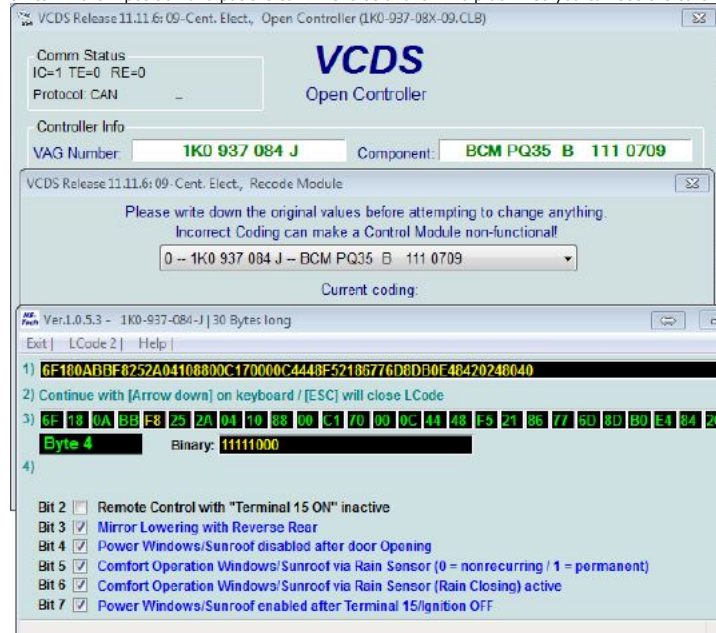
VCDS Release 11.11.6: 09-Cent. Elect., Open Controller (1K0-937-08X-09.CLB)

Comm Status
IC=1 TE=0 RE=0
Protocol: CAN

VCDS
Open Controller

Controller Info
VAG Number: 1K0 937 084 J
Component: BCM PQ35 B 111 0709

VCDS Release 11.11.6: 09-Cent. Elect., Recode Module

Please write down the original values before attempting to change anything.
Incorrect Coding can make a Control Module non-functional!

0 -- 1K0 937 084 J -- BCM PQ35 B 111 0709

Current coding:

Ver.1.0.5.3 - 1K0-937-084-J | 30 Bytes long

Exit | LCode 2 | Help |

1) 6F180ABBF8252A04108800C170000C4448F52186776D8DB0E48420248040

2) Continue with [Arrow down] on keyboard / [ESC] will close LCode

3) 6F 18 0A BB F8 25 2A 04 10 88 00 C1 70 00 0C 44 48 F5 21 86 77 6D 8D B0 E4 84 2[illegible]

Byte 4
Binary: 11111000

4)

Bit 2 Remote Control with "Terminal 15 ON" inactive
Bit 3 Mirror Lowering with Reverse Rear
Bit 4 Power Windows/Sunroof disabled after door Opening
Bit 5 Comfort Operation Windows/Sunroof via Rain Sensor (0 = nonrecurring / 1 = permanent)
Bit 6 Comfort Operation Windows/Sunroof via Rain Sensor (Rain Closing) active
Bit 7 Power Windows/Sunroof enabled after Terminal 15/Ignition OFF